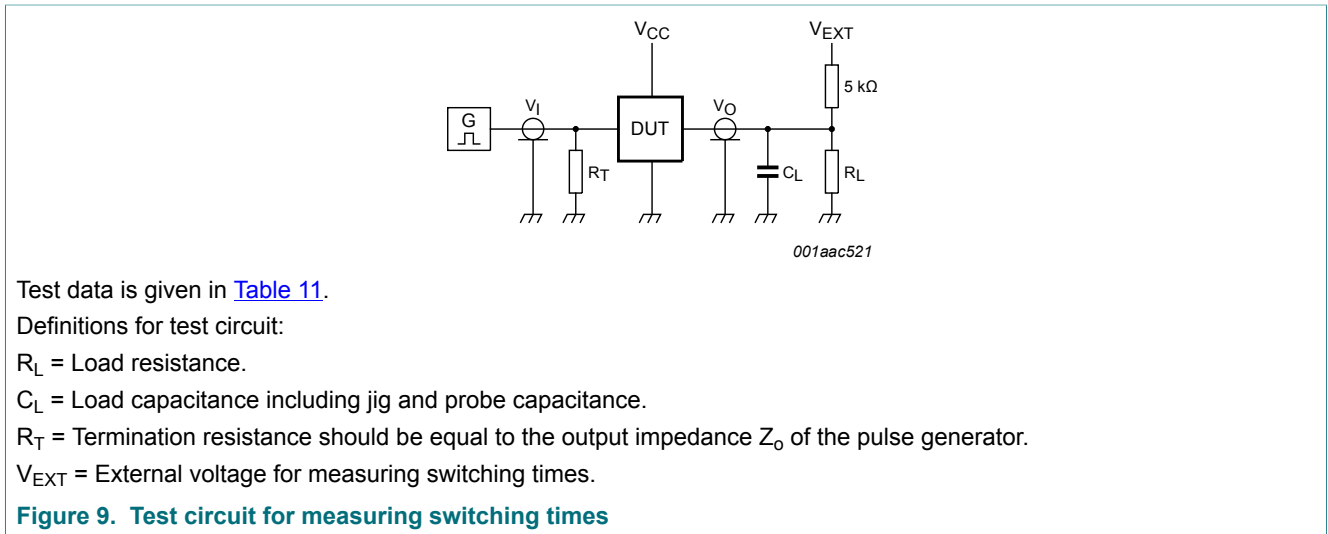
$V_{CC}$

$V_{EXT}$

5 kΩ

G

$V_I$

DUT

$V_O$

$R_T$

$C_L$

$R_L$

001aac521

Test data is given in Table 11.

Definitions for test circuit:

$R_L$ = Load resistance.

$C_L$ = Load capacitance including jig and probe capacitance.

$R_T$ = Termination resistance should be equal to the output impedance $Z_o$ of the pulse generator.

$V_{EXT}$ = External voltage for measuring switching times.

Figure 9. Test circuit for measuring switching times